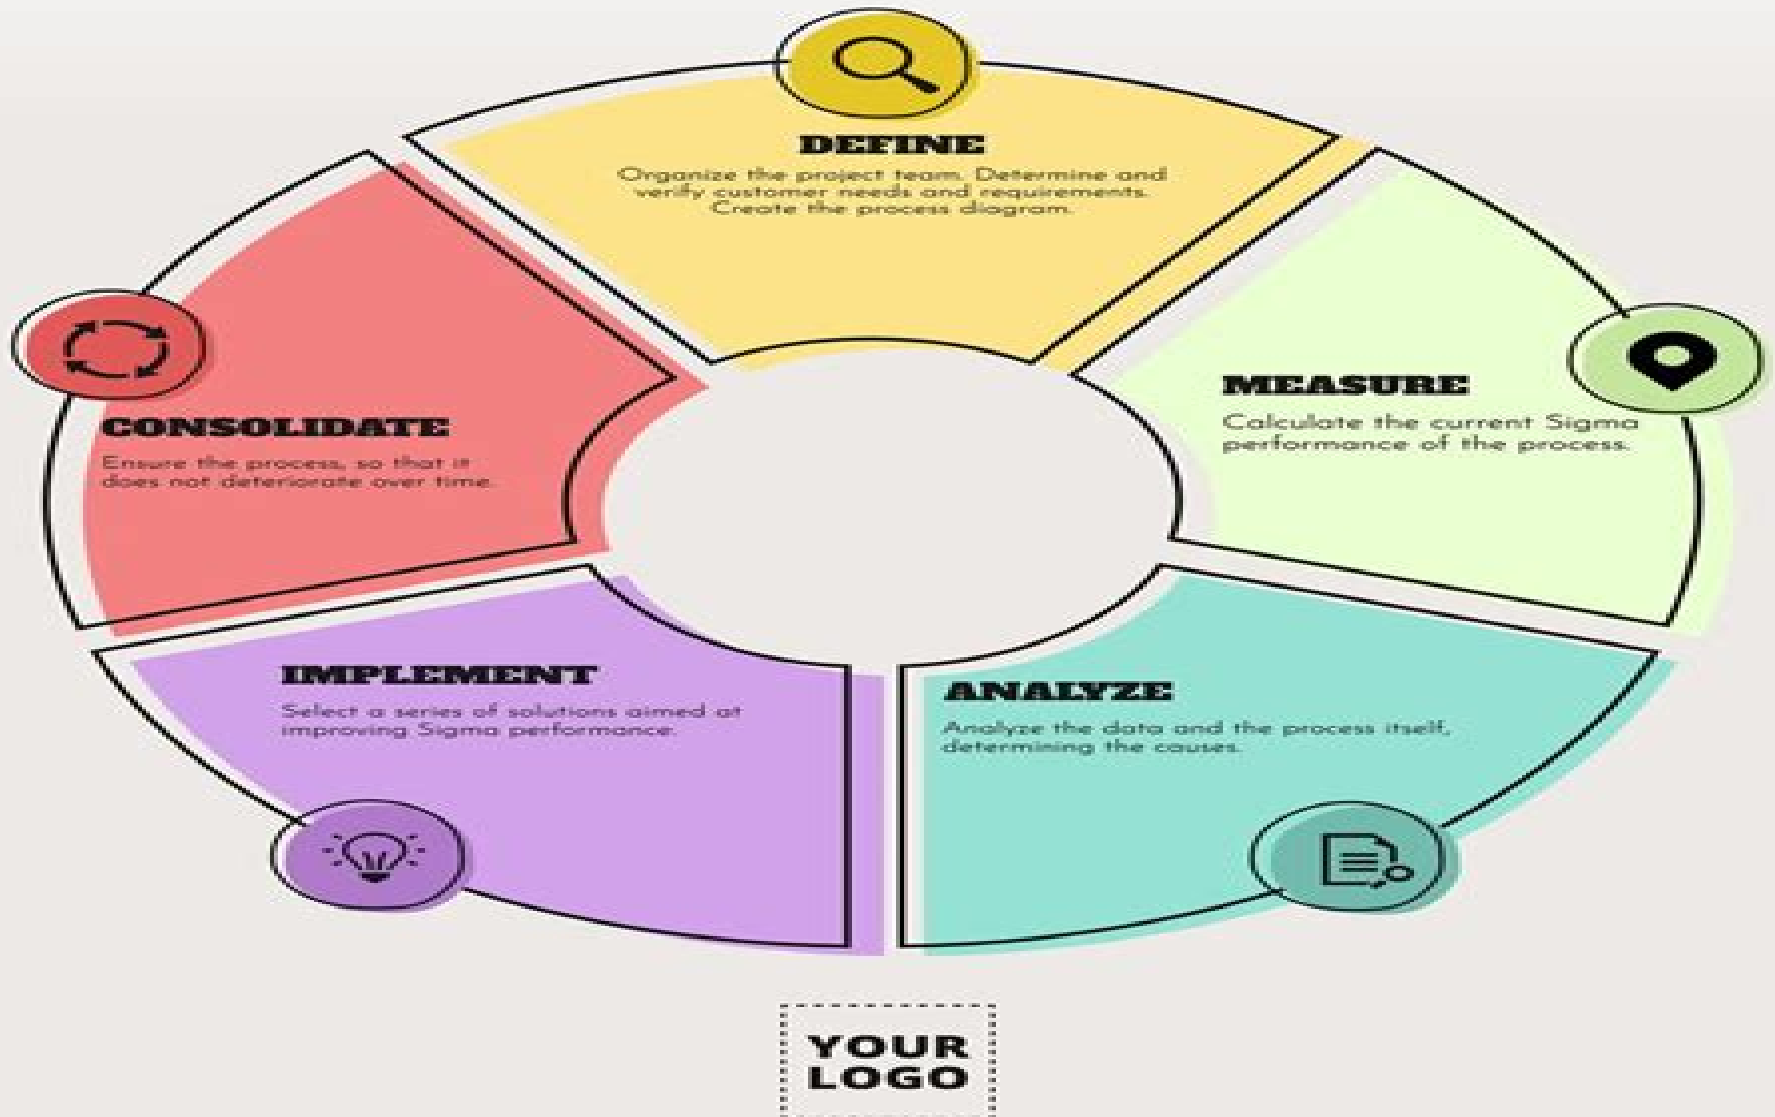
DEFINE

Organize the project team. Determine and verify customer needs and requirements. Create the process diagram.

MEASURE

Calculate the current Sigma performance of the process.

ANALYZE

Analyze the data and the process itself, determining the causes.

IMPLEMENT

Select a series of solutions aimed at improving Sigma performance.

CONSOLIDATE

Ensure the process, so that it does not deteriorate over time.

YOUR LOGO